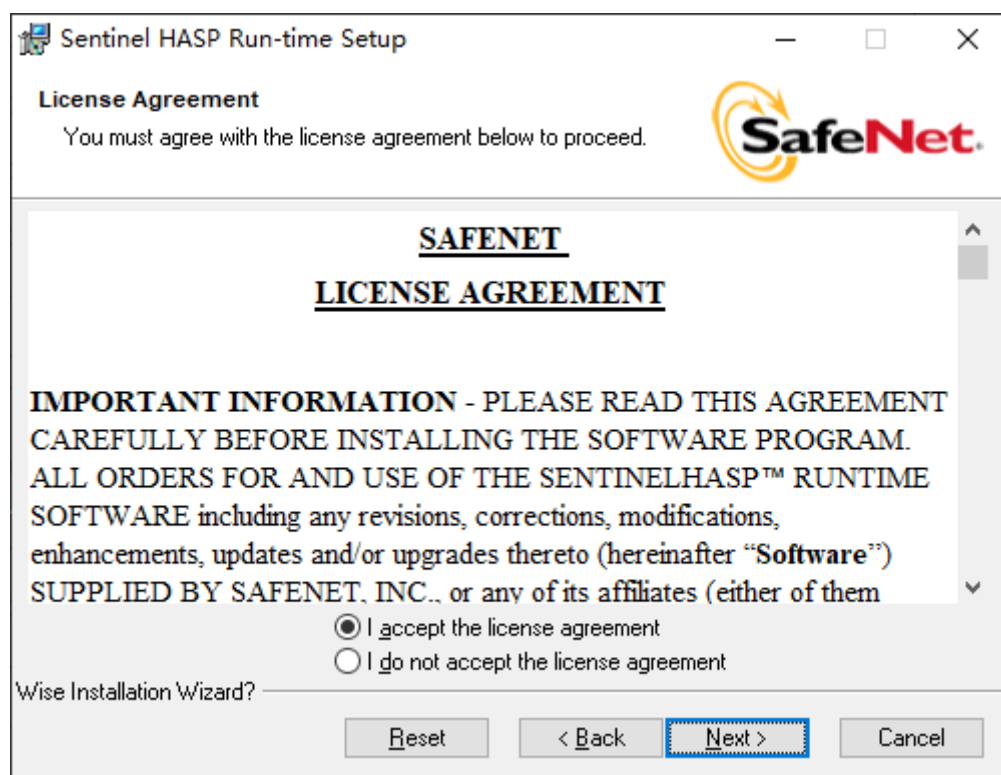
Sentinel HASP Run-time Setup

License Agreement

You must agree with the license agreement below to proceed.

SafeNet.

SAFENET

LICENSE AGREEMENT

IMPORTANT INFORMATION - PLEASE READ THIS AGREEMENT CAREFULLY BEFORE INSTALLING THE SOFTWARE PROGRAM. ALL ORDERS FOR AND USE OF THE SENTINELHASP™ RUNTIME SOFTWARE including any revisions, corrections, modifications, enhancements, updates and/or upgrades thereto (hereinafter "Software") SUPPLIED BY SAFENET, INC., or any of its affiliates (either of them

I accept the license agreement

I do not accept the license agreement

Wise Installation Wizard?

Reset

< Back

Next >

Cancel